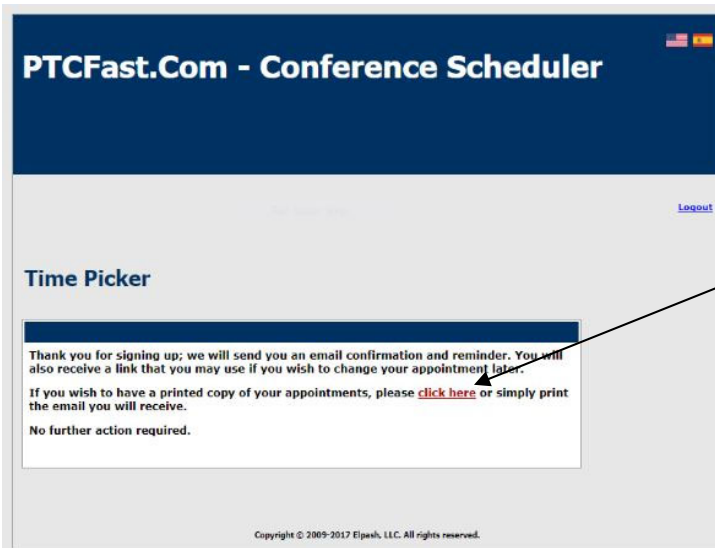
PTCFast.Com - Conference Scheduler

Logout

Time Picker

Thank you for signing up; we will send you an email confirmation and reminder. You will also receive a link that you may use if you wish to change your appointment later.

If you wish to have a printed copy of your appointments, please click here or simply print the email you will receive.

No further action required.

Copyright © 2009-2017 Elpash, LLC. All rights reserved.